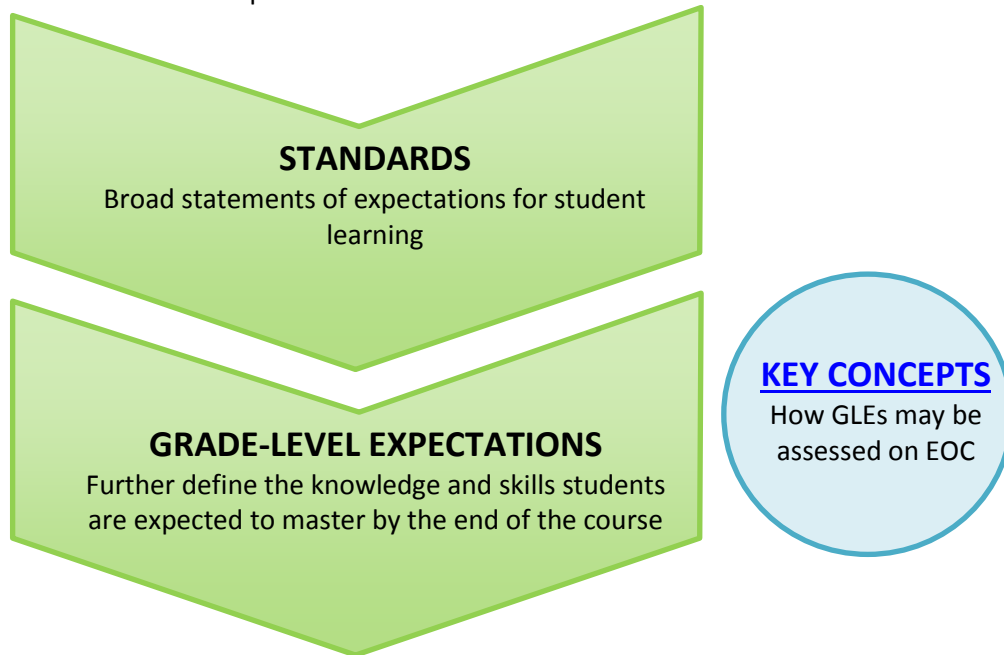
STANDARDS
Broad statements of expectations for student learning

GRADE-LEVEL EXPECTATIONS
Further define the knowledge and skills students are expected to master by the end of the course

KEY CONCEPTS
How GLEs may be assessed on EOC